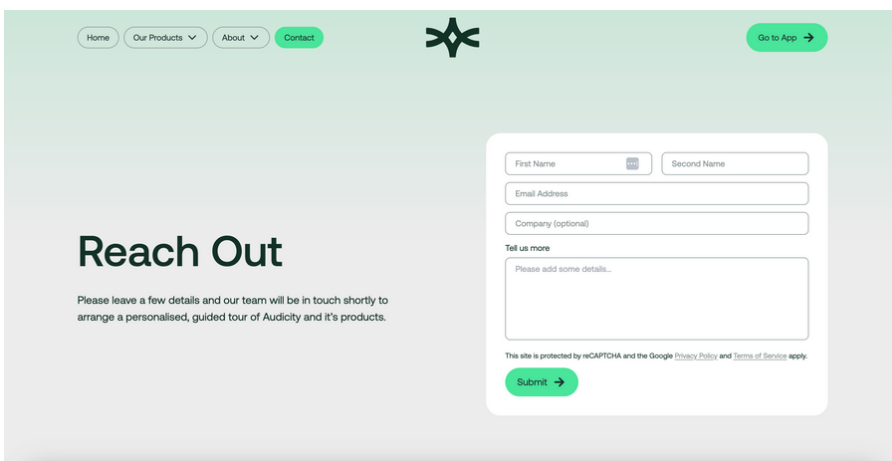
Home Our Products About Contact

Go to App

Reach Out

Please leave a few details and our team will be in touch shortly to arrange a personalised, guided tour of Audicity and it's products.

First Name

Second Name

Email Address

Company (optional)

Tell us more

Please add some details...

This site is protected by reCAPTCHA and the Google Privacy Policy and Terms of Service apply.

Submit